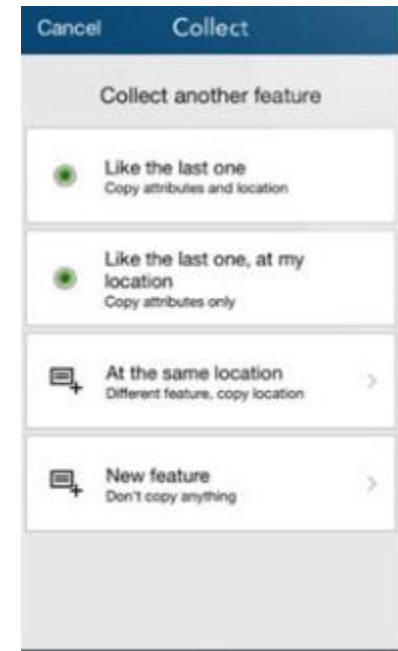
Cancel Collect

Collect another feature

Like the last one
Copy attributes and location

Like the last one, at my location
Copy attributes only

At the same location
Different feature, copy location

New feature
Don't copy anything